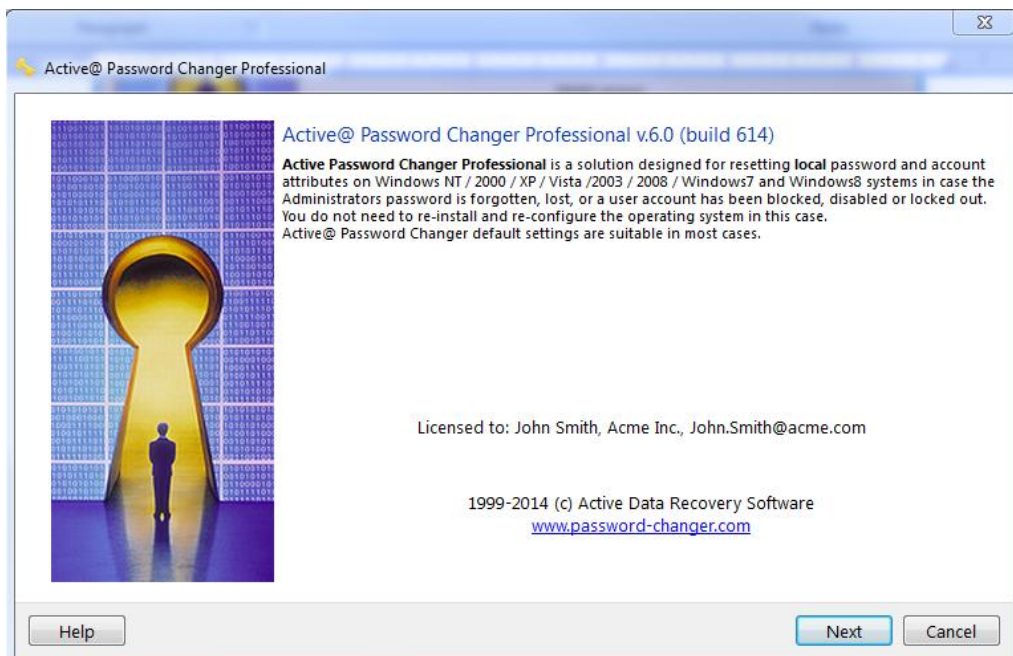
Active@ Password Changer Professional

Active@ Password Changer Professional v.6.0 (build 614)

**Active Password Changer Professional** is a solution designed for resetting **local** password and account attributes on Windows NT / 2000 / XP / Vista /2003 / 2008 / Windows7 and Windows8 systems in case the Administrators password is forgotten, lost, or a user account has been blocked, disabled or locked out. You do not need to re-install and re-configure the operating system in this case.
Active@ Password Changer default settings are suitable in most cases.

Licensed to: John Smith, Acme Inc., John.Smith@acme.com

1999-2014 (c) Active Data Recovery Software
www.password-changer.com

Help

Next

Cancel